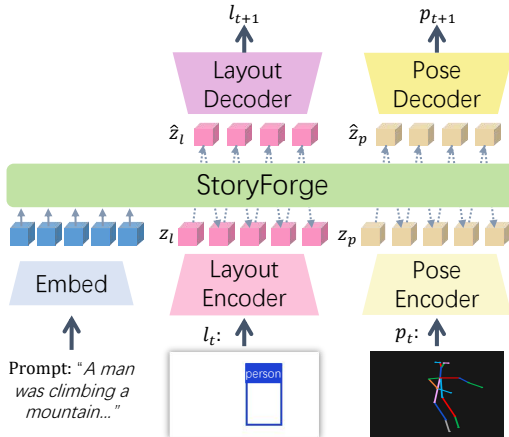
$l_{t+1}$

$p_{t+1}$

Layout Decoder

Pose Decoder

$\hat{z}_l$

$\hat{z}_p$

StoryForge

$z_l$

$z_p$

Embed

Layout Encoder

Pose Encoder

$l_t$:

$p_t$:

Prompt: "A man was climbing a mountain..."

person